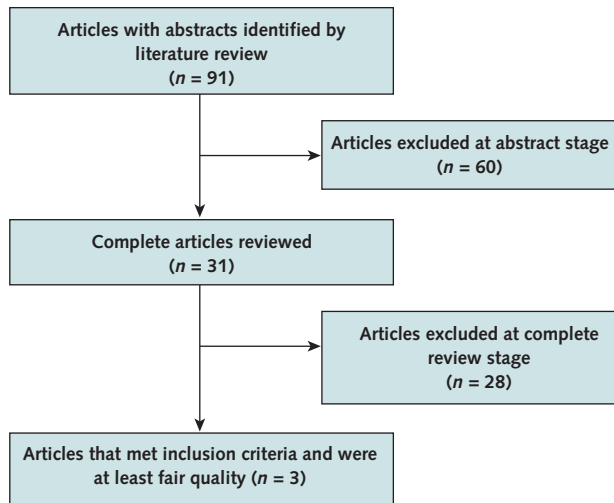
Articles with abstracts identified by literature review
($n = 91$)

Articles excluded at abstract stage
($n = 60$)

Complete articles reviewed
($n = 31$)

Articles excluded at complete review stage
($n = 28$)

Articles that met inclusion criteria and were at least fair quality ($n = 3$)